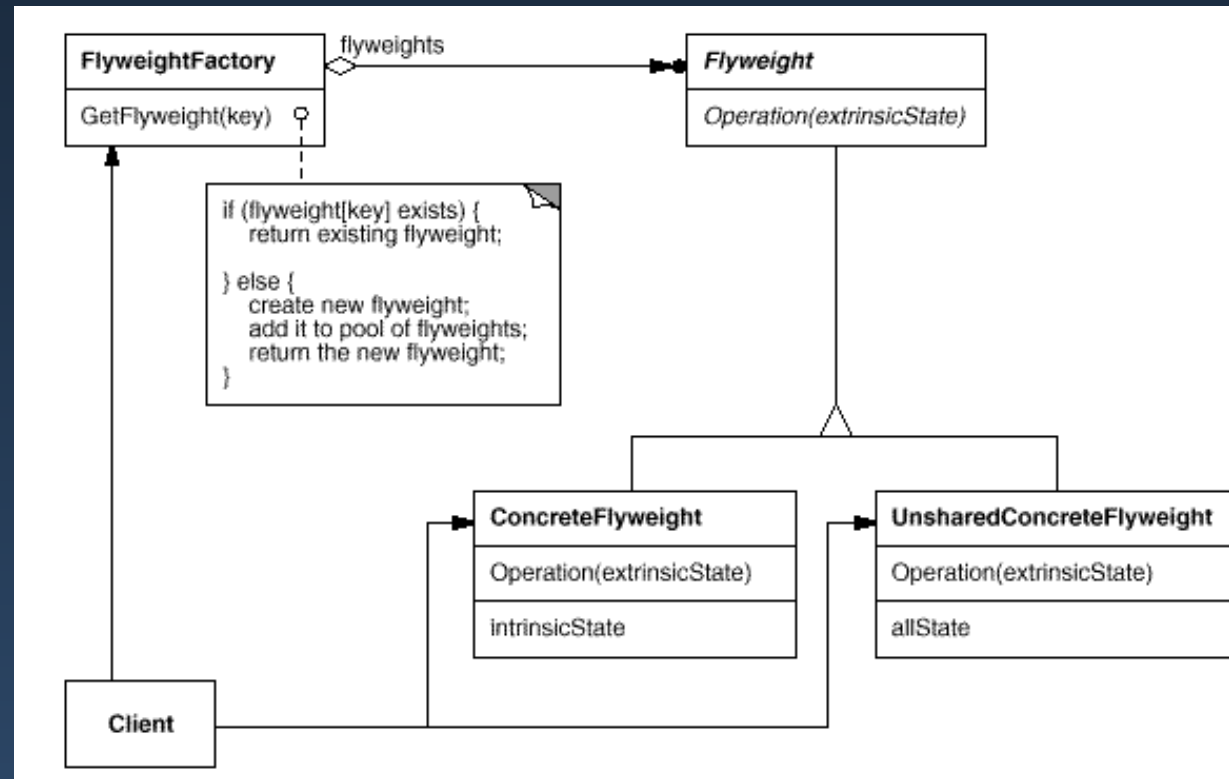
FlyweightFactory

GetFlyweight(key)

flyweights

Flyweight

Operation(extrinsicState)

if (flyweight[key] exists) {
return existing flyweight;

} else {
create new flyweight;
add it to pool of flyweights;
return the new flyweight;
}

ConcreteFlyweight

Operation(extrinsicState)

intrinsicState

UnsharedConcreteFlyweight

Operation(extrinsicState)

allState

Client